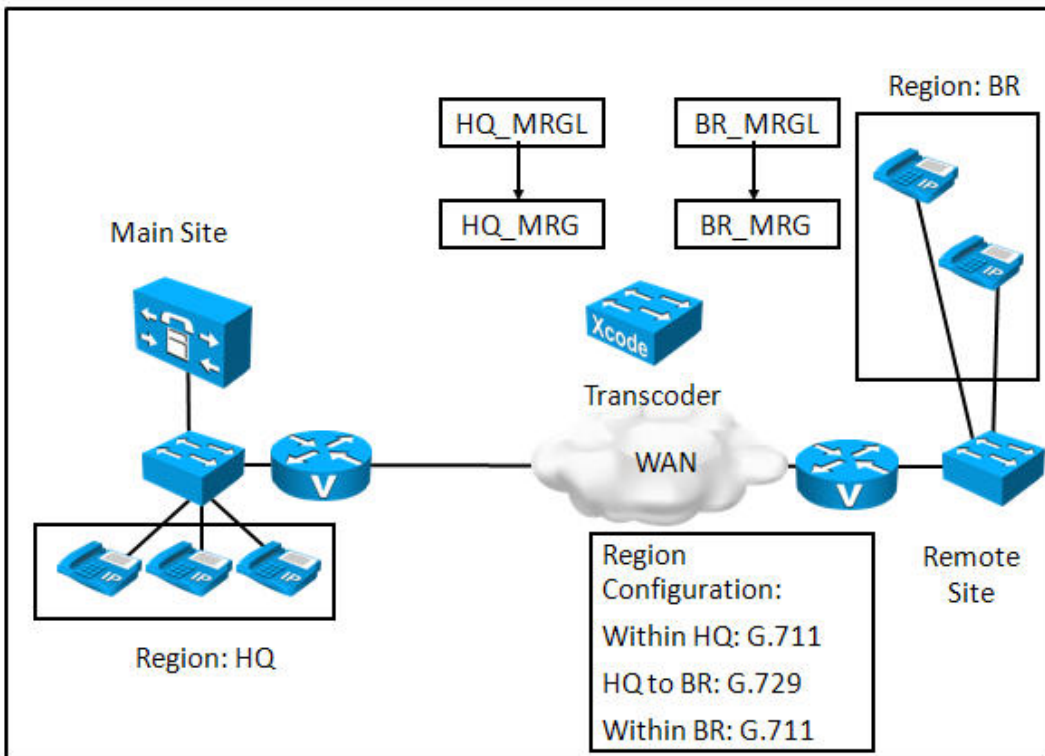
HQ_MRGL

HQ_MRG

BR_MRGL

BR_MRG

Region: BR

Main Site

Xcode

Transcoder

WAN

IP

IP

IP

IP

IP

V

V

Region Configuration:

Within HQ: G.711

HQ to BR: G.729

Within BR: G.711

Remote Site

Region: HQ